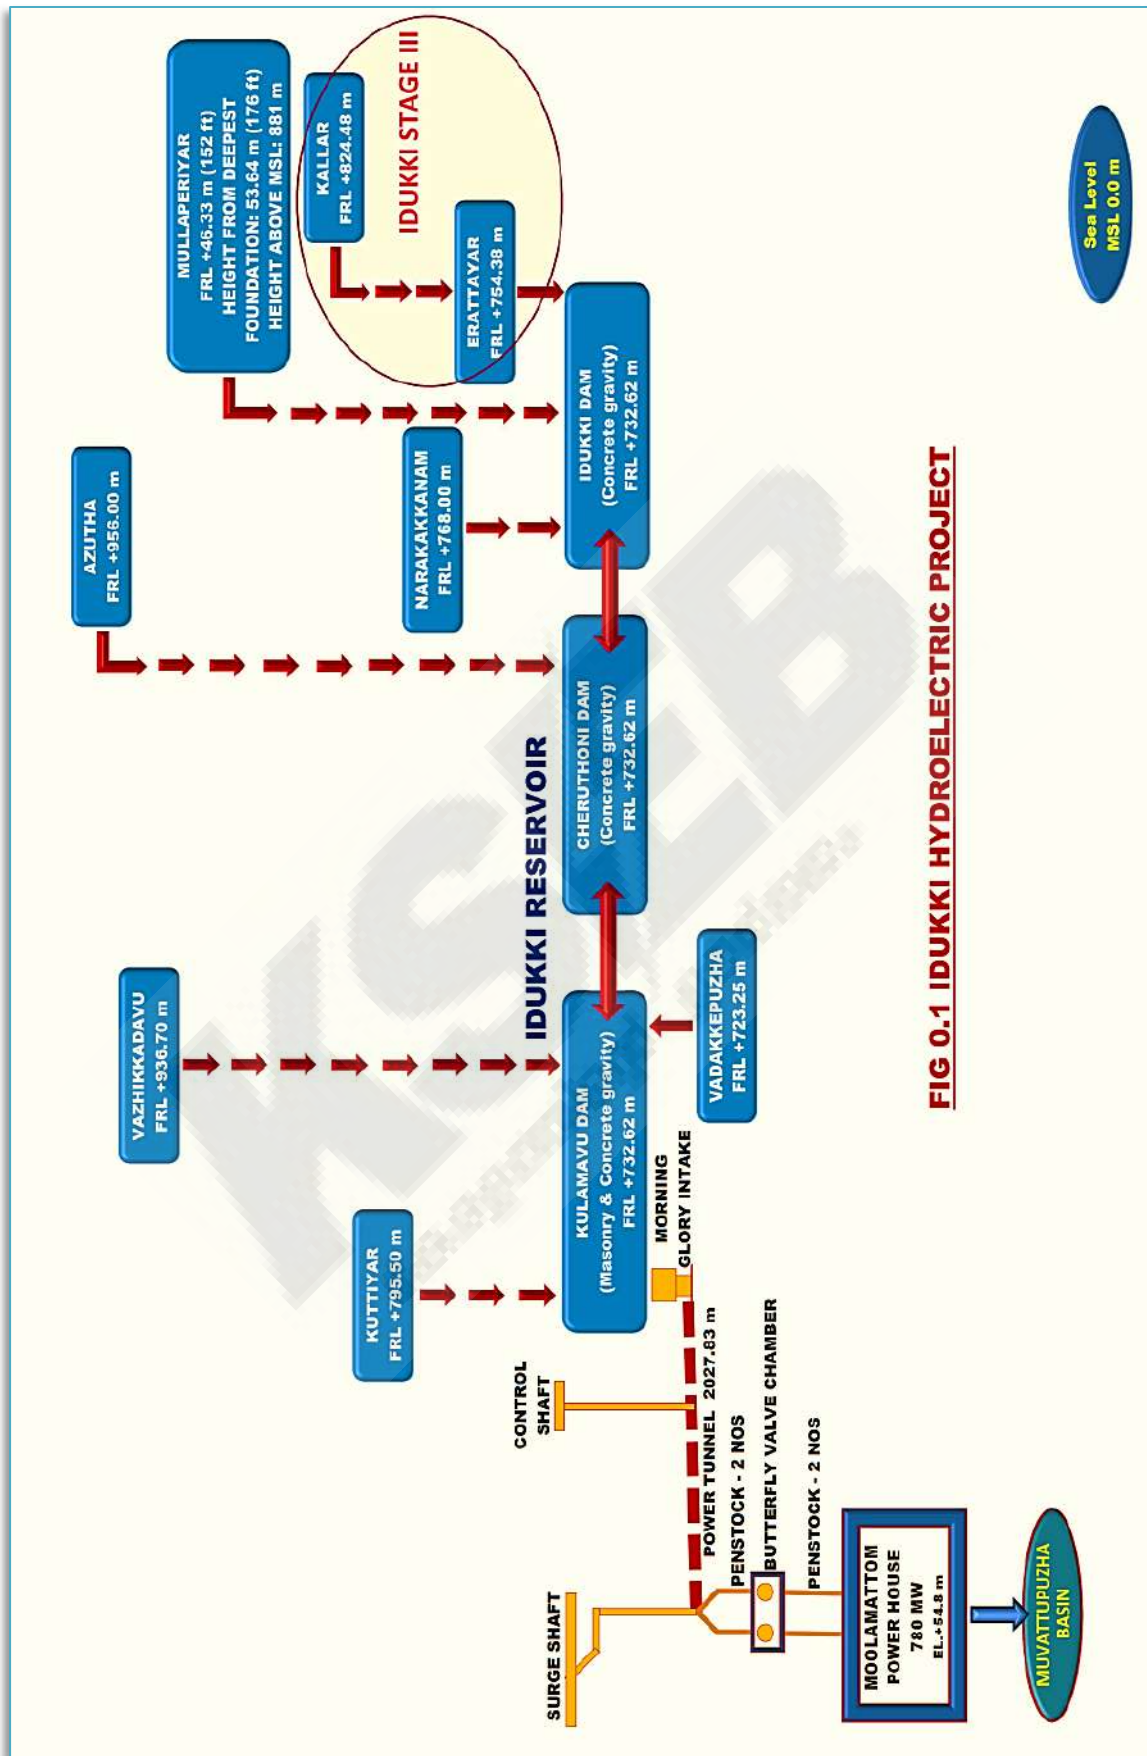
MULLAPERIYAR
FRL +46.33 m (152 ft)
HEIGHT FROM DEEPEST FOUNDATION: 53.64 m (176 ft)
HEIGHT ABOVE MSL: 881 m

KALLAR
FRL +824.48 m

IDUKKI STAGE III

ERATTAYAR
FRL +754.38 m

Sea Level
MSL 0.0 m

AZUTHA
FRL +956.00 m

NARAKAKKANAM
FRL +768.00 m

IDUKKI DAM
(Concrete gravity)
FRL +732.62 m

CHERUTHONI DAM
(Concrete gravity)
FRL +732.62 m

IDUKKI RESERVOIR

VAZHIKKADAVU
FRL +936.70 m

KULAMAVU DAM
(Masonry & Concrete gravity)
FRL +732.62 m

VADAKKEPUZHA
FRL +723.25 m

KUTTIYAR
FRL +795.50 m

MORNING GLORY INTAKE

KSEB

FIG 0.1 IDUKKI HYDROELECTRIC PROJECT

CONTROL SHAFT

POWER TUNNEL 2027.83 m

PENSTOCK - 2 NOS

BUTTERFLY VALVE CHAMBER

PENSTOCK - 2 NOS

SURGE SHAFT

MOOLAMATTOM
POWER HOUSE
780 MW
EL.+54.8 m

MUVATTUPUZHA BASIN